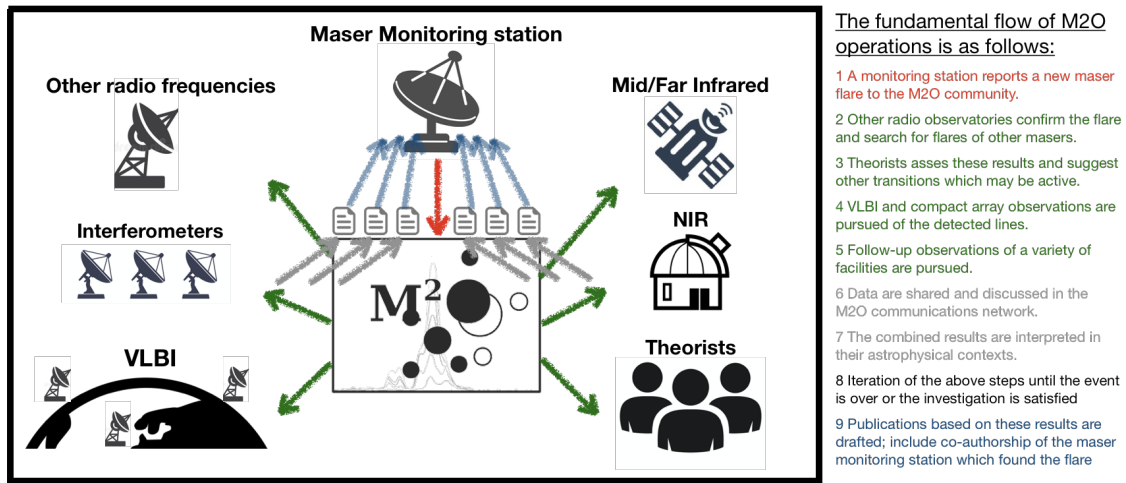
Maser Monitoring station

Other radio frequencies

Mid/Far Infrared

Interferometers

NIR

$\mathbf{M^2}$

VLBI

Theorists

The fundamental flow of M2O operations is as follows:

1 A monitoring station reports a new maser flare to the M2O community.

2 Other radio observatories confirm the flare and search for flares of other masers.

3 Theorists asses these results and suggest other transitions which may be active.

4 VLBI and compact array observations are pursued of the detected lines.

5 Follow-up observations of a variety of facilities are pursued.

6 Data are shared and discussed in the M2O communications network.

7 The combined results are interpreted in their astrophysical contexts.

8 Iteration of the above steps until the event is over or the investigation is satisfied

9 Publications based on these results are drafted; include co-authorship of the maser monitoring station which found the flare